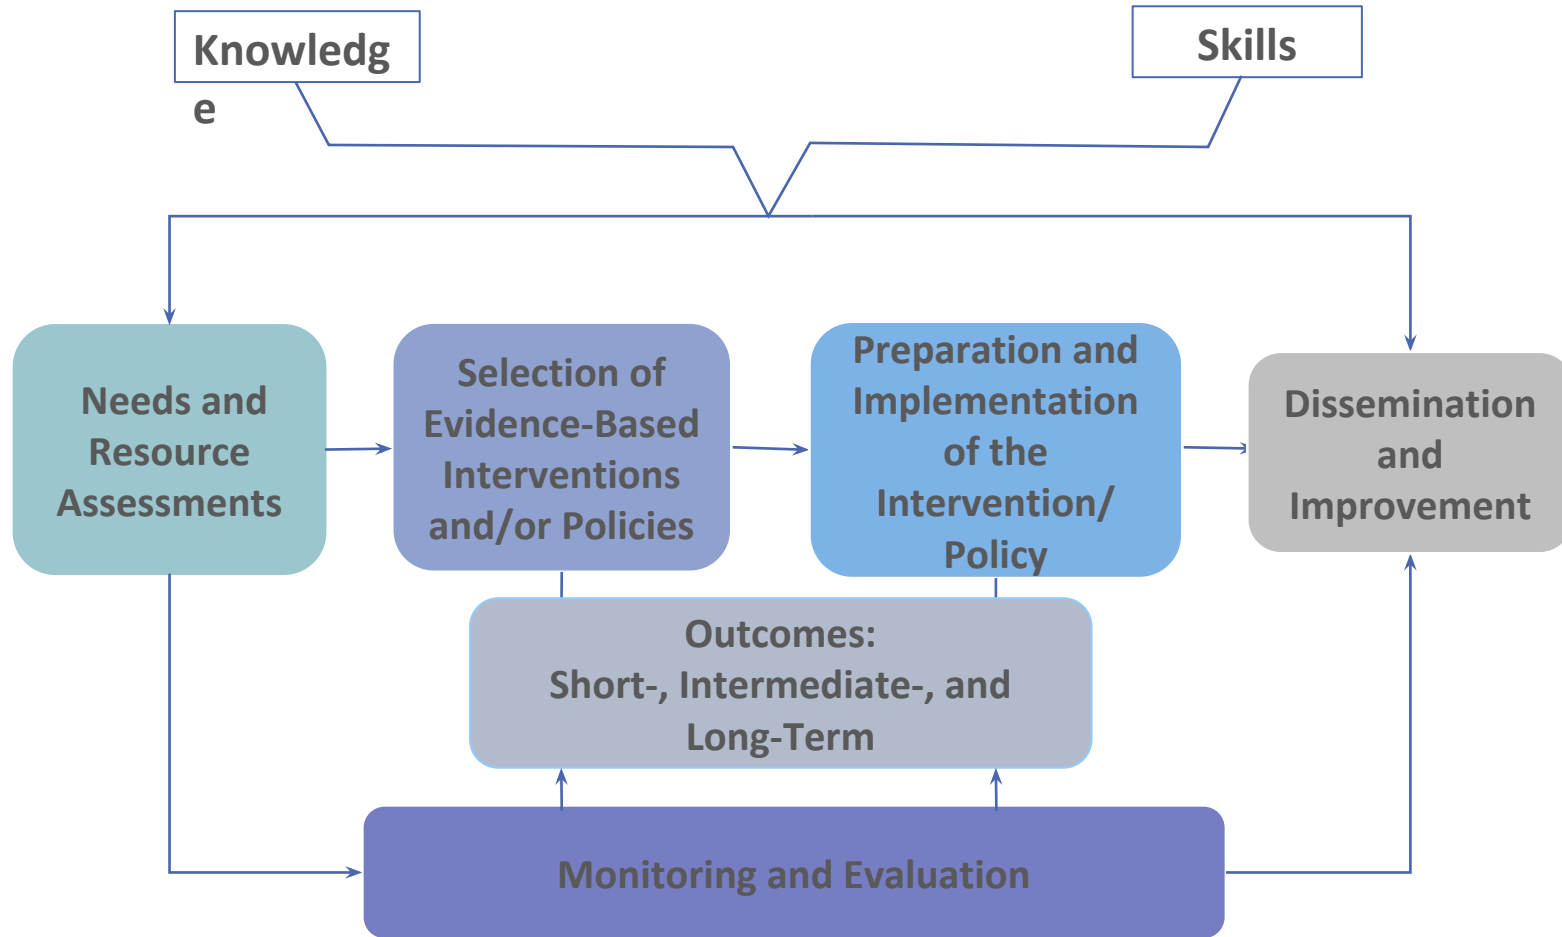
Knowledge

Skills

Needs and Resource Assessments

Selection of Evidence-Based Interventions and/or Policies

Preparation and Implementation of the Intervention/ Policy

Dissemination and Improvement

Outcomes:
Short-, Intermediate-, and Long-Term

Monitoring and Evaluation